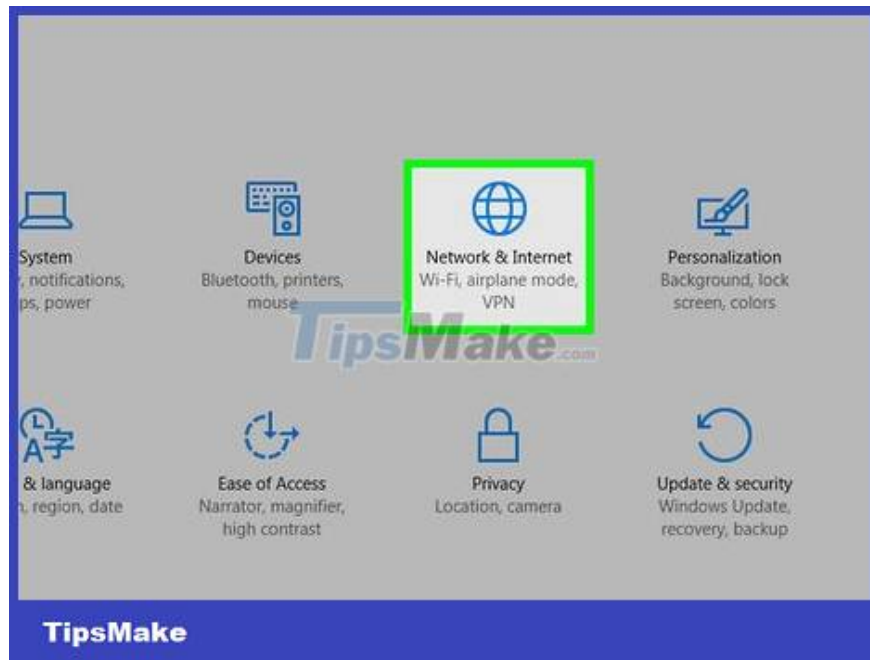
System
, notifications, ps, power

Devices
Bluetooth, printers, mouse

Network & Internet
Wi-Fi, airplane mode, VPN

Personalization
Background, lock screen, colors

TipsMake.com

& language
, region, date

Ease of Access
Narrator, magnifier, high contrast

Privacy
Location, camera

Update & security
Windows Update, recovery, backup

TipsMake